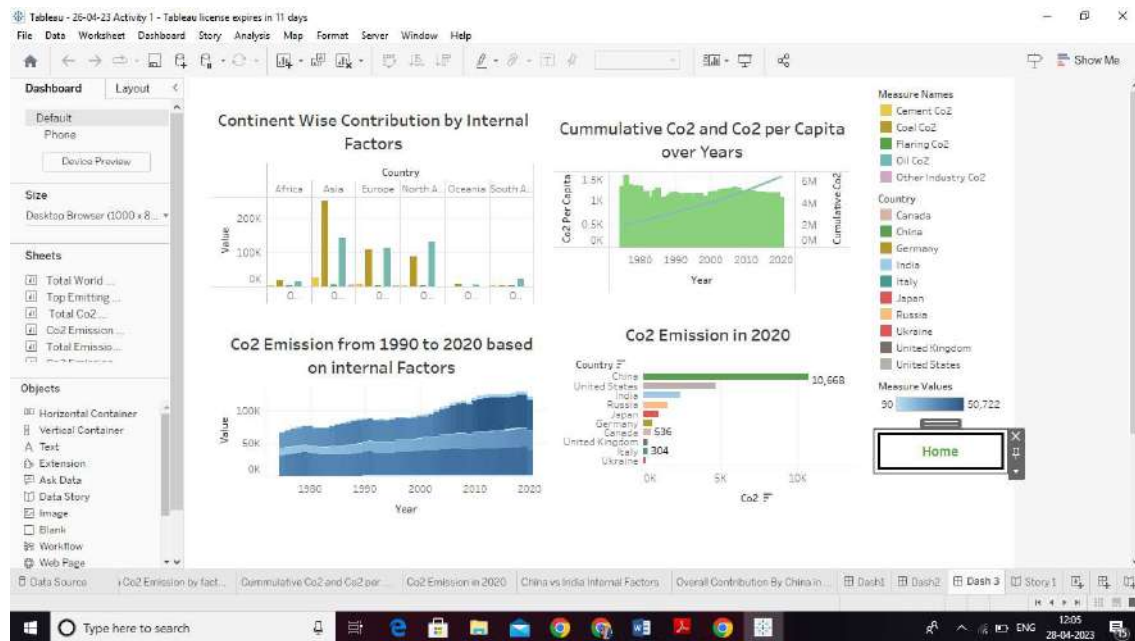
Tableau - 26-04-23 Activity 1 - Tableau license expires in 11 days
File Data Worksheet Dashboard Story Analysis Map Format Server Window Help

Show Me

Dashboard Layout
Default
Phone
Device Preview

Size
Desktop Browser (1000 x 8...

Sheets
Total World ...
Top Emitting...
Total Co2...
Co2 Emission...
Total Emissio...

Objects
Horizontal Container
Vertical Container
Text
Extension
Ask Data
Data Story
Image
Blank
Workflow
Web Page

Continent Wise Contribution by Internal Factors

Country
Africa Asia Europe North A.. Oceania South A..
Value
200K
100K
0K
0.. 0.. 0.. 0.. 0.. 0..

Cummulative Co2 and Co2 per Capita over Years

Co2 Per Capita
1.5K
1K
0.5K
0K
1980 1990 2000 2010 2020
Year
6M
4M
2M
0M
Cumulative Co2

Co2 Emission from 1990 to 2020 based on internal Factors

Value
100K
50K
0K
1980 1990 2000 2010 2020
Year

Co2 Emission in 2020

Country
China
United States
India
Russia
Japan
Germany
Canada
United Kingdom
Italy
Ukraine
10,668
536
304
0K 5K 10K
Co2

Measure Names
Cement Co2
Coal Co2
Flaring Co2
Oil Co2
Other Industry Co2

Country
Canada
China
Germany
India
Italy
Japan
Russia
Ukraine
United Kingdom
United States

Measure Values
90 50,722

Home

Data Source | Co2 Emission by fact... | Cummulative Co2 and Co2 per... | Co2 Emission in 2020 | China vs India Internal Factors | Overall Contribution By China in... | Dash1 | Dash2 | Dash 3 | Story 1

Type here to search
ENG 12:05 28-04-2023